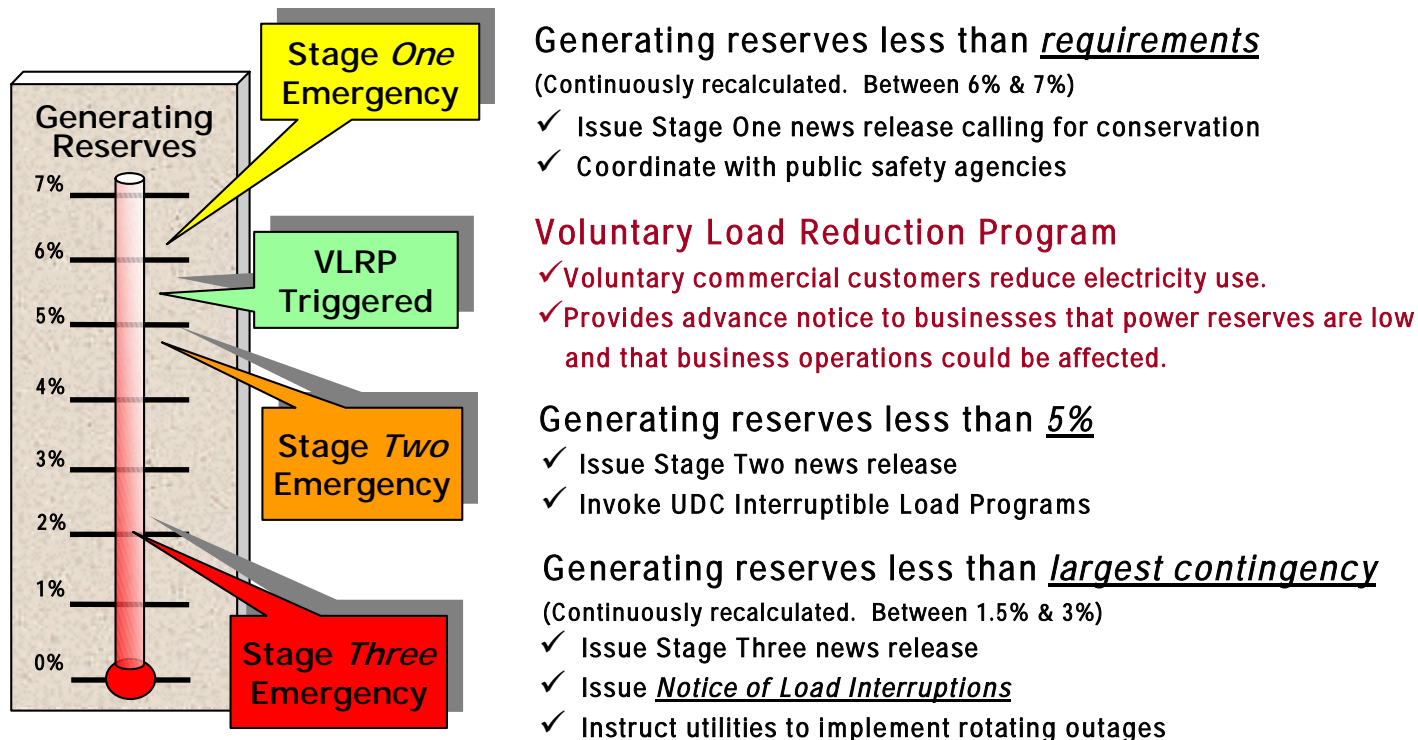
Generating Reserves

7%
6%
5%
4%
3%
2%
1%
0%

Stage *One* Emergency

VLRP Triggered

Stage *Two* Emergency

Stage *Three* Emergency

Generating reserves less than *requirements*

(Continuously recalculated. Between 6% & 7%)

✓ Issue Stage One news release calling for conservation

✓ Coordinate with public safety agencies

Voluntary Load Reduction Program

✓Voluntary commercial customers reduce electricity use.

✓Provides advance notice to businesses that power reserves are low and that business operations could be affected.

Generating reserves less than *5%*

✓ Issue Stage Two news release

✓ Invoke UDC Interruptible Load Programs

Generating reserves less than *largest contingency*

(Continuously recalculated. Between 1.5% & 3%)

✓ Issue Stage Three news release

✓ Issue *Notice of Load Interruptions*

✓ Instruct utilities to implement rotating outages